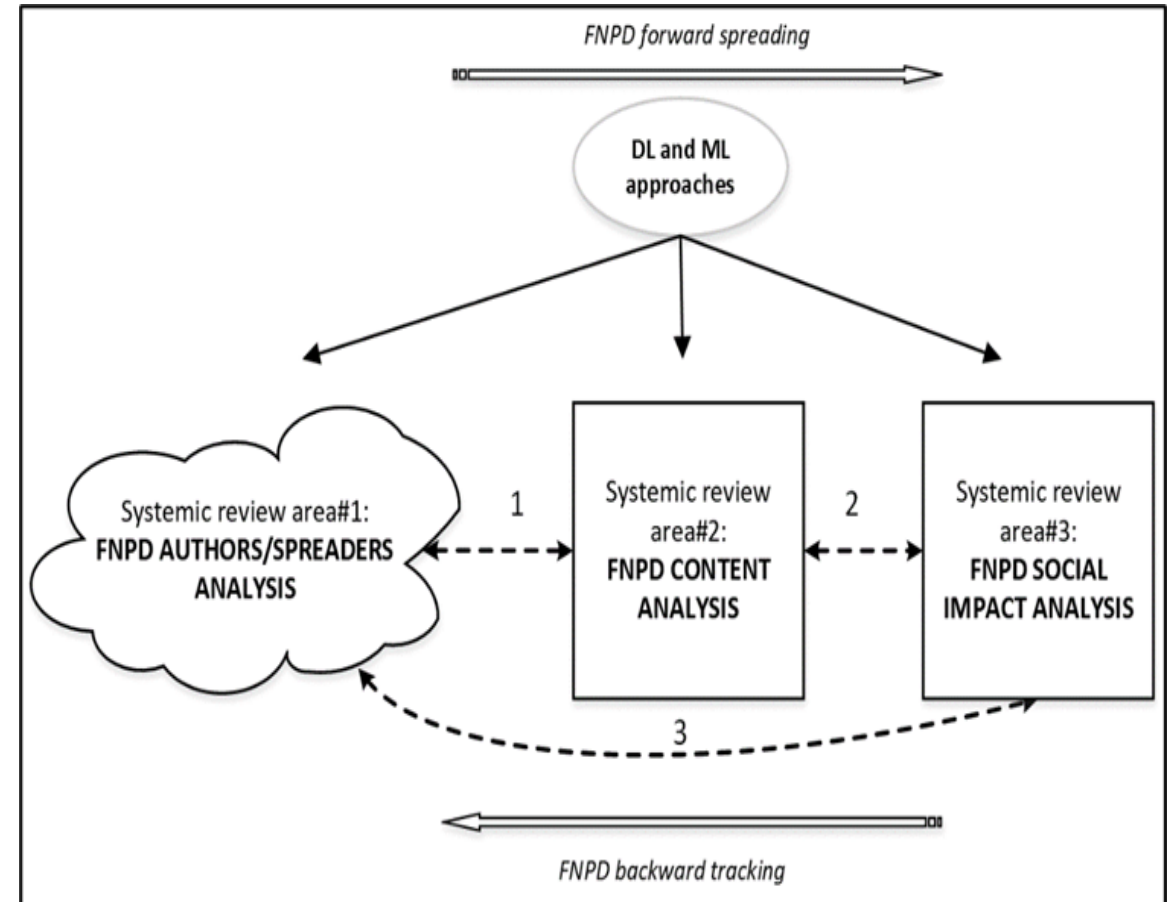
*FNPD forward spreading*

DL and ML approaches

Systemic review area#1: **FNPD AUTHORS/SPREADERS ANALYSIS**

1

Systemic review area#2: **FNPD CONTENT ANALYSIS**

2

Systemic review area#3: **FNPD SOCIAL IMPACT ANALYSIS**

3

*FNPD backward tracking*